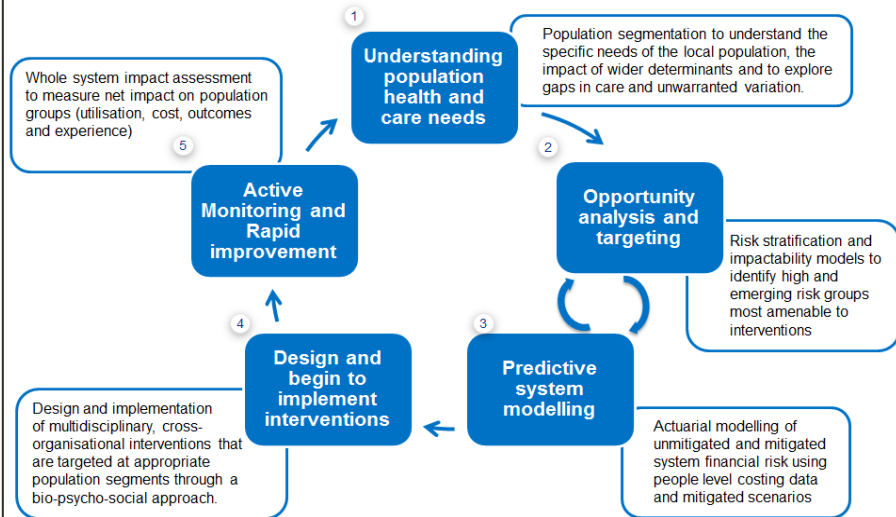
1

Understanding population health and care needs

Population segmentation to understand the specific needs of the local population, the impact of wider determinants and to explore gaps in care and unwarranted variation.

2

Opportunity analysis and targeting

Risk stratification and impactability models to identify high and emerging risk groups most amenable to interventions

3

Predictive system modelling

Actuarial modelling of unmitigated and mitigated system financial risk using people level costing data and mitigated scenarios

4

Design and begin to implement interventions

Design and implementation of multidisciplinary, cross-organisational interventions that are targeted at appropriate population segments through a bio-psycho-social approach.

5

Active Monitoring and Rapid improvement

Whole system impact assessment to measure net impact on population groups (utilisation, cost, outcomes and experience)